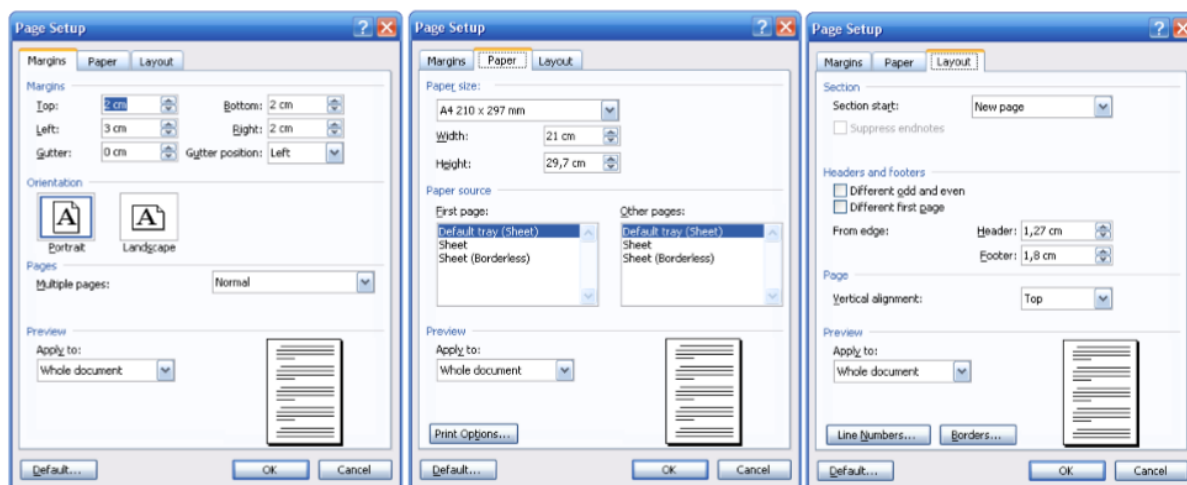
Page Setup

Margins Paper Layout

Margins

Top: 2 cm Bottom: 2 cm

Left: 3 cm Right: 2 cm

Gutter: 0 cm Gutter position: Left

Orientation

Portrait Landscape

Pages

Multiple pages: Normal

Preview

Apply to:

Whole document

Default... OK Cancel

Page Setup

Margins Paper Layout

Paper size:

A4 210 x 297 mm

Width: 21 cm

Height: 29,7 cm

Paper source

First page:

Default tray (Sheet)
Sheet
Sheet (Borderless)

Other pages:

Default tray (Sheet)
Sheet
Sheet (Borderless)

Preview

Apply to:

Whole document

Print Options...

Default... OK Cancel

Page Setup

Margins Paper Layout

Section

Section start: New page

Suppress endnotes

Headers and footers

Different odd and even

Different first page

From edge: Header: 1,27 cm

Footer: 1,8 cm

Page

Vertical alignment: Top

Preview

Apply to:

Whole document

Line Numbers... Borders...

Default... OK Cancel